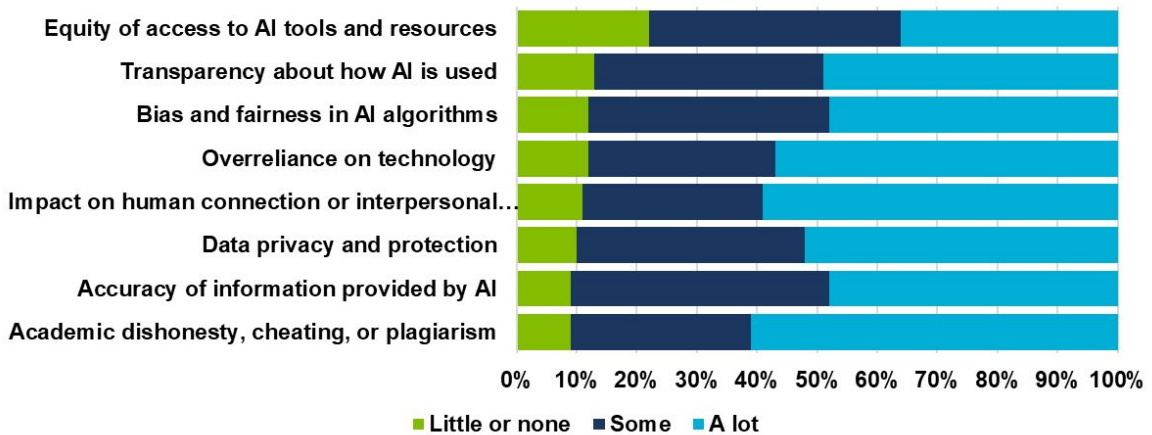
Equity of access to AI tools and resources
Transparency about how AI is used
Bias and fairness in AI algorithms
Overreliance on technology
Impact on human connection or interpersonal...
Data privacy and protection
Accuracy of information provided by AI
Academic dishonesty, cheating, or plagiarism

0% 10% 20% 30% 40% 50% 60% 70% 80% 90% 100%

Little or none
Some
A lot